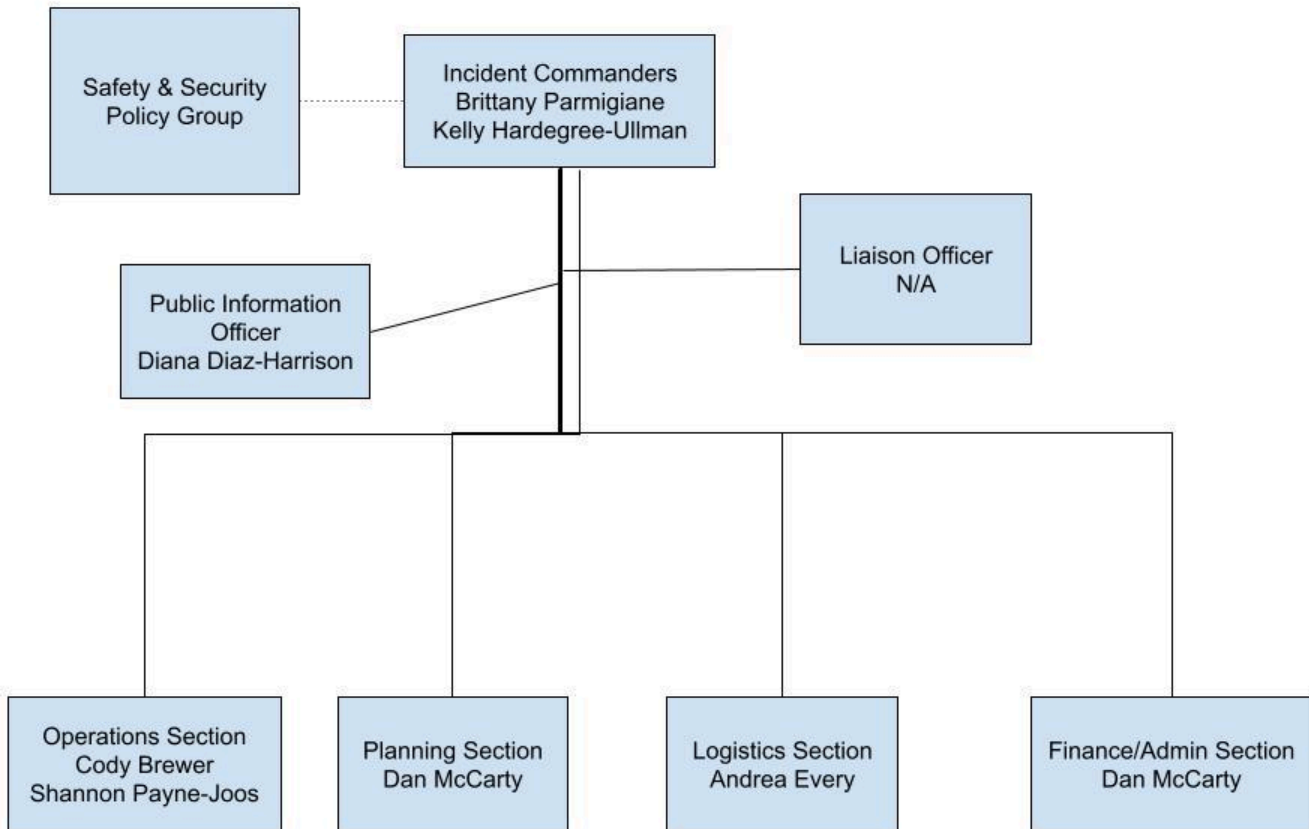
Safety & Security Policy Group

Incident Commanders
Brittany Parmigiane
Kelly Hardegree-Ullman

Public Information Officer
Diana Diaz-Harrison

Liaison Officer
N/A

Operations Section
Cody Brewer
Shannon Payne-Joos

Planning Section
Dan McCarty

Logistics Section
Andrea Every

Finance/Admin Section
Dan McCarty